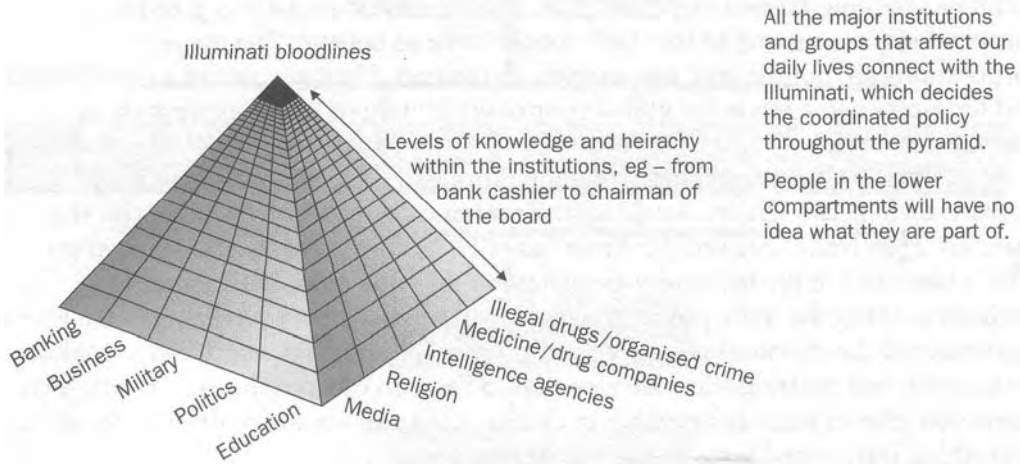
Illuminati bloodlines

Levels of knowledge and heirachy within the institutions, eg – from bank cashier to chairman of the board

All the major institutions and groups that affect our daily lives connect with the Illuminati, which decides the coordinated policy throughout the pyramid.

People in the lower compartments will have no idea what they are part of.

Banking
Business
Military
Politics
Education
Media
Religion
Intelligence agencies
Medicine/drug companies
Illegal drugs/organised crime